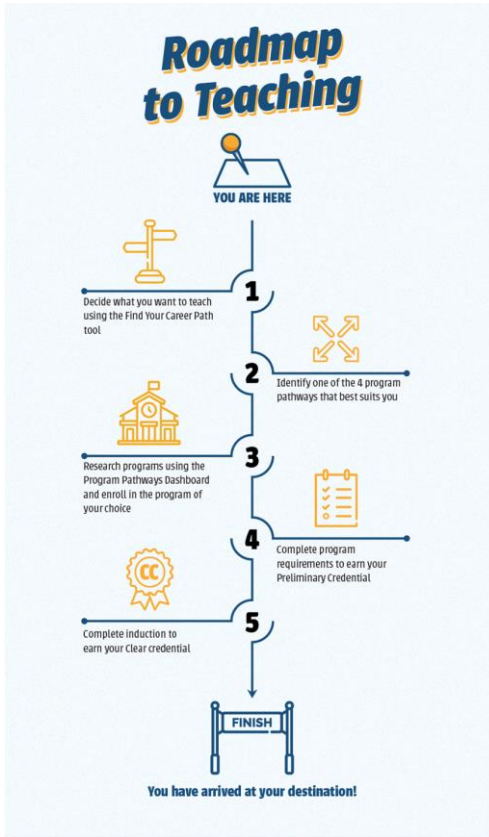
Roadmap to Teaching

YOU ARE HERE

1

Decide what you want to teach using the Find Your Career Path tool

2

Identify one of the 4 program pathways that best suits you

3

Research programs using the Program Pathways Dashboard and enroll in the program of your choice

4

Complete program requirements to earn your Preliminary Credential

5

CC

Complete induction to earn your Clear credential

FINISH

You have arrived at your destination!